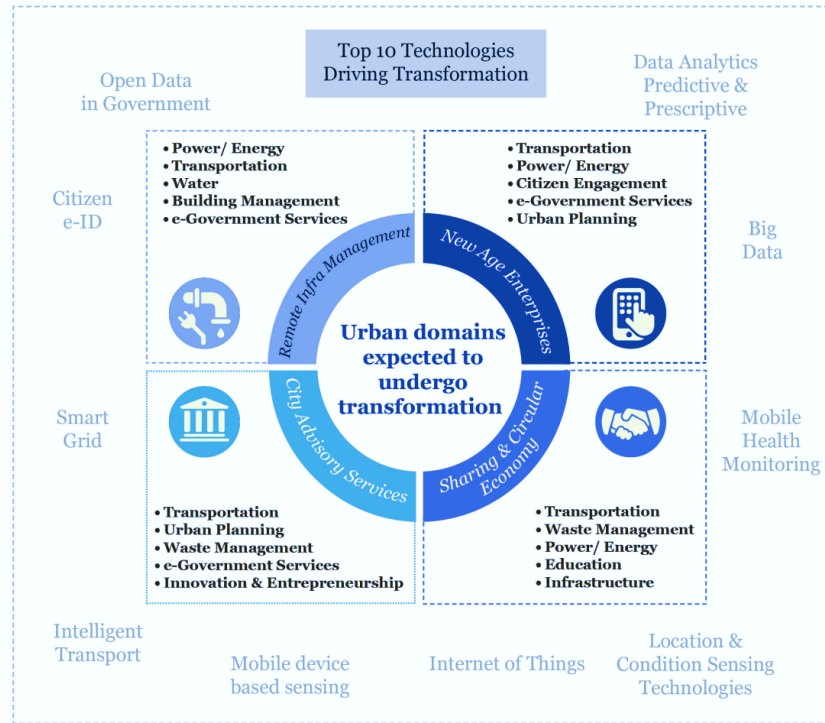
Top 10 Technologies Driving Transformation

Open Data in Government

Data Analytics Predictive & Prescriptive

- Power/ Energy
- Transportation
- Water
- Building Management
- e-Government Services

- Transportation
- Power/ Energy
- Citizen Engagement
- e-Government Services
- Urban Planning

Citizen e-ID

Big Data

Remote Infra Management

New Age Enterprises

Urban domains expected to undergo transformation

City Advisory Services

Sharing & Circular Economy

Smart Grid

Mobile Health Monitoring

- Transportation
- Urban Planning
- Waste Management
- e-Government Services
- Innovation & Entrepreneurship

- Transportation
- Waste Management
- Power/ Energy
- Education
- Infrastructure

Intelligent Transport

Mobile device based sensing

Internet of Things

Location & Condition Sensing Technologies